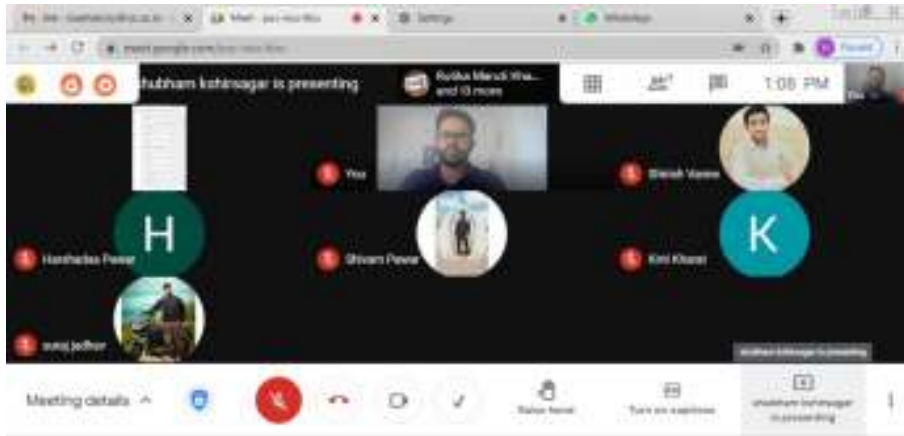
Meet - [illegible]
Settings
WhatsApp
meet.google.com/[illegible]
Paused
shubham kshirsagar is presenting
Radika Maruti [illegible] and 10 more
1:08 PM
You
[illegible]
H
Harshadas Pawar
Shivam Pawar
K
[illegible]
suraj jadhav
shubham kshirsagar is presenting
Meeting details
Raise hand
Turn on captions
shubham kshirsagar is presenting
H